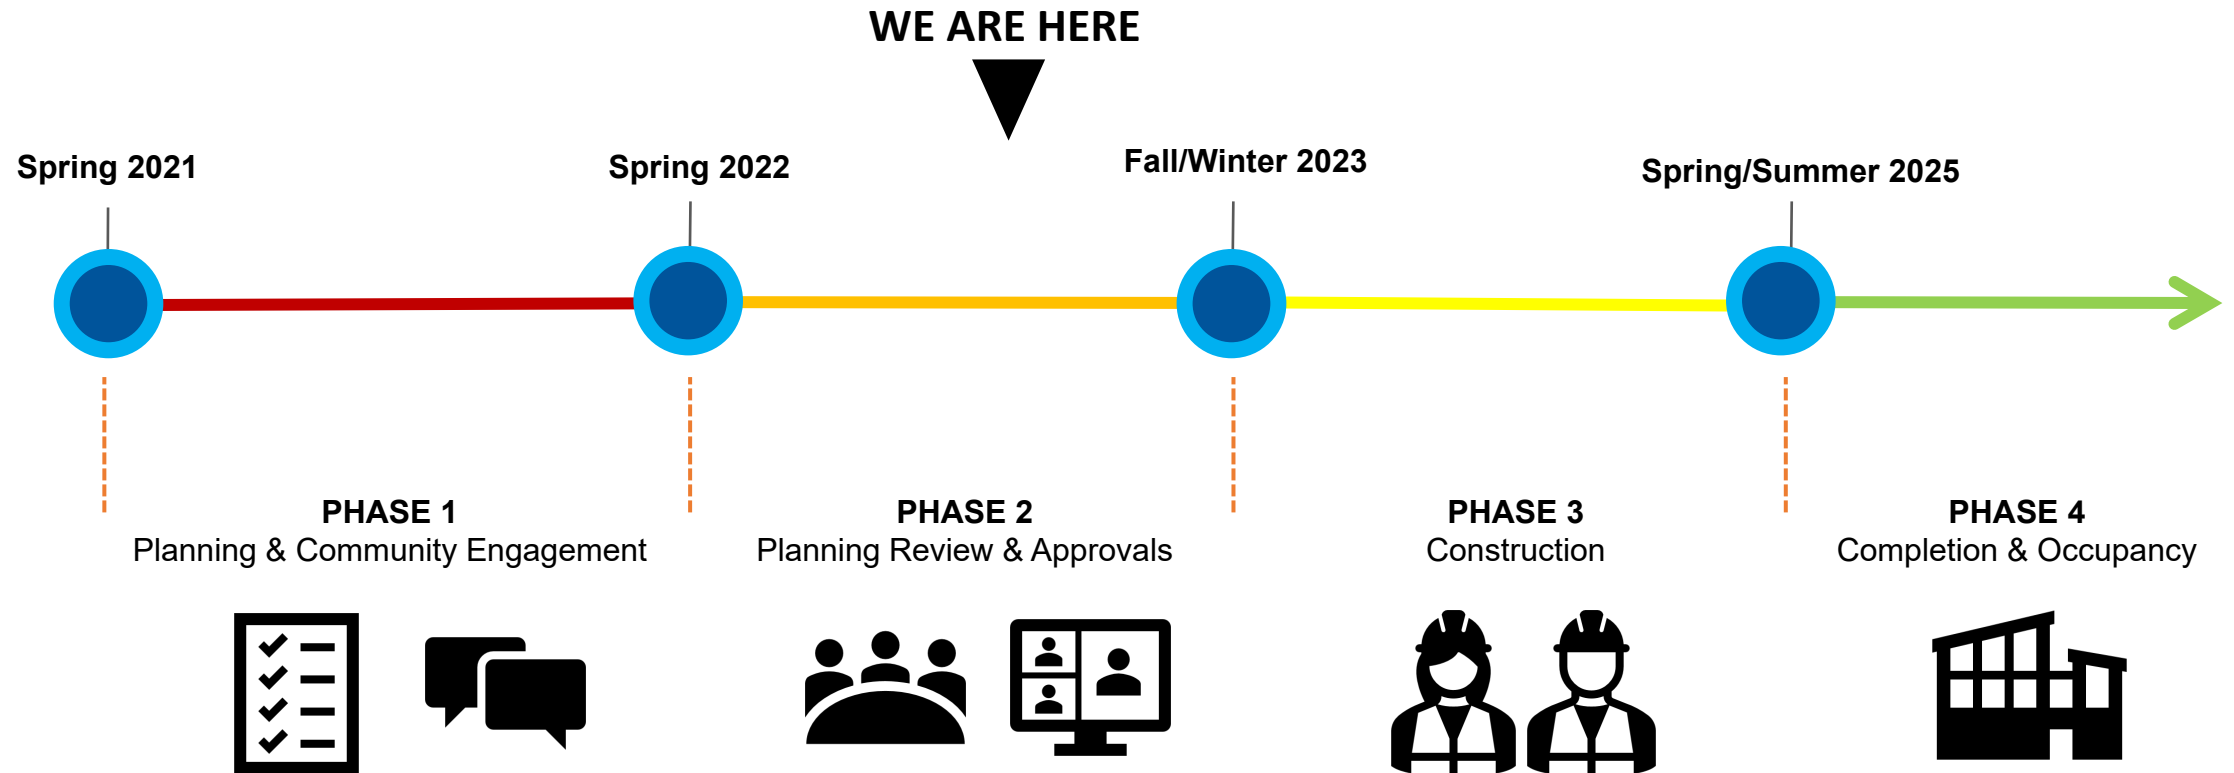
WE ARE HERE

Spring 2021

Spring 2022

Fall/Winter 2023

Spring/Summer 2025

PHASE 1
Planning & Community Engagement

PHASE 2
Planning Review & Approvals

PHASE 3
Construction

PHASE 4
Completion & Occupancy